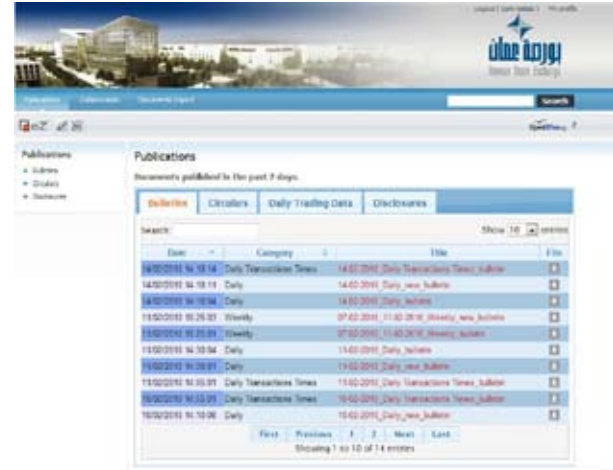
bورصة عمان
Amman Stock Exchange

Search

Publications
• Bulletins
• Circulars
• Disclosures

Publications

Documents published in the past 7 days.

Bulletins | Circulars | Daily Trading Data | Disclosures

Search:
Show 10 entries

| Date | Category | Title | File |
|---|---|---|---|
| 14/02/2010 14:18:14 | Daily Transactions Times | 14-02-2010_Daily Transactions Times_bulletin | |
| 14/02/2010 14:18:13 | Daily | 14-02-2010_Daily_new_bulletin | |
| 14/02/2010 14:18:04 | Daily | 14-02-2010_Daily_bulletin | |
| 11/02/2010 15:26:03 | Weekly | 07-02-2010_11-02-2010_Weekly_new_bulletin | |
| 11/02/2010 15:25:01 | Weekly | 07-02-2010_11-02-2010_Weekly_bulletin | |
| 11/02/2010 14:30:04 | Daily | 11-02-2010_Daily_bulletin | |
| 11/02/2010 14:29:01 | Daily | 11-02-2010_Daily_new_bulletin | |
| 11/02/2010 14:33:01 | Daily Transactions Times | 11-02-2010_Daily Transactions Times_bulletin | |
| 10/02/2010 14:33:01 | Daily Transactions Times | 10-02-2010_Daily Transactions Times_bulletin | |
| 10/02/2010 14:18:06 | Daily | 10-02-2010_Daily_new_bulletin | |

First | Previous | 1 | 2 | Next | Last
Showing 1 to 10 of 14 entries